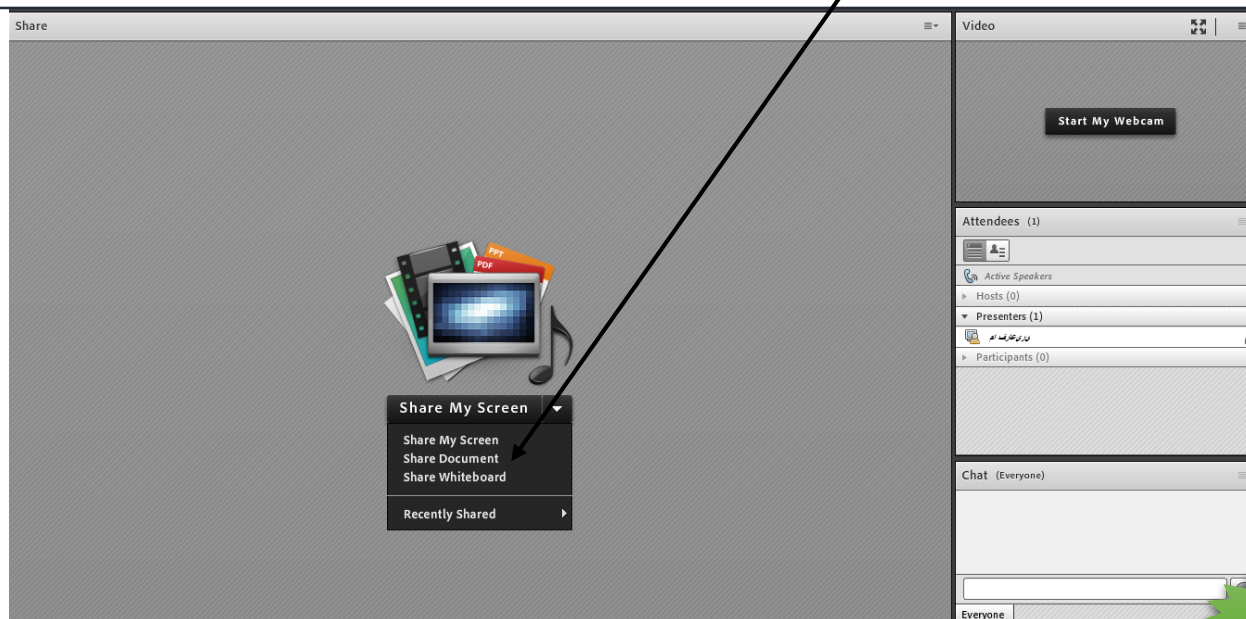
Share

Video

Start My Webcam

Attendees (1)

Active Speakers

Hosts (0)

Presenters (1)

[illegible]

Participants (0)

PPT

PDF

Share My Screen

Share My Screen
Share Document
Share Whiteboard

Recently Shared

Chat (Everyone)

Everyone